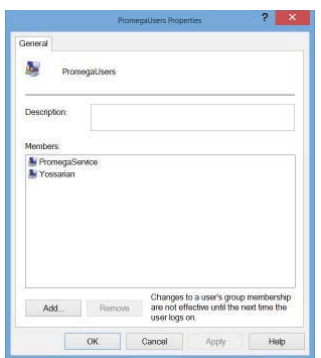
PromegaUsers Properties

?

General

PromegaUsers

Description:

Members:

PromegaService

Yossarian

Add...

Remove

Changes to a user's group membership are not effective until the next time the user logs on.

OK

Cancel

Apply

Help